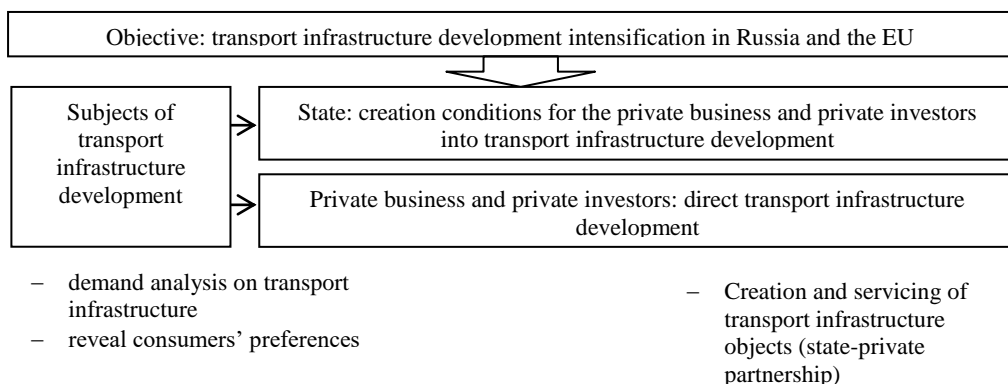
Objective: transport infrastructure development intensification in Russia and the EU

Subjects of transport infrastructure development

State: creation conditions for the private business and private investors into transport infrastructure development

Private business and private investors: direct transport infrastructure development

– demand analysis on transport infrastructure
– reveal consumers' preferences

– Creation and servicing of transport infrastructure objects (state-private partnership)